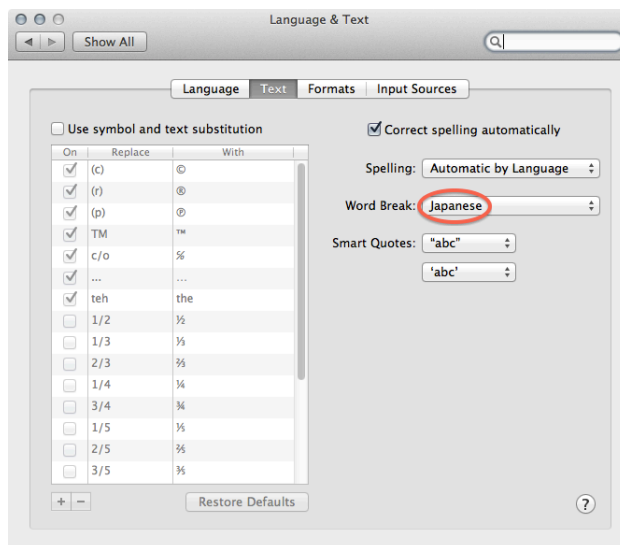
Language & Text

Show All

Language | Text | Formats | Input Sources

Use symbol and text substitution

| On | Replace | With |
|---|---|---|
| ✓ | (c) | © |
| ✓ | (r) | ® |
| ✓ | (p) | ℗ |
| ✓ | TM | ™ |
| ✓ | c/o | ℅ |
| ✓ | ... | … |
| ✓ | teh | the |
|  | 1/2 | ½ |
|  | 1/3 | ⅓ |
|  | 2/3 | ⅔ |
|  | 1/4 | ¼ |
|  | 3/4 | ¾ |
|  | 1/5 | ⅕ |
|  | 2/5 | ⅖ |
|  | 3/5 | ⅗ |

+ −

Restore Defaults

Correct spelling automatically

Spelling: Automatic by Language

Word Break: Japanese

Smart Quotes: “abc”

‘abc’

?